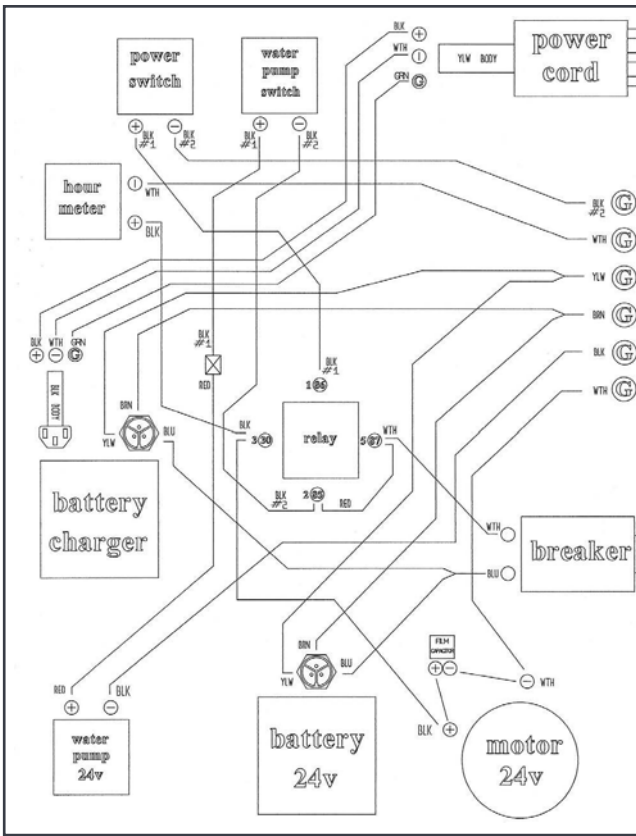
power switch

water pump switch

BLK ⊕
WTH ⊖
GRN G

power cord

YLW BODY

⊕ BLK #1 ⊖ BLK #2

⊕ BLK #1 ⊖ BLK #2

hour meter

⊖ WTH

⊕ BLK

BLK #2 G

WTH G

YLW G

BRN G

BLK G

WTH G

BLK ⊕ WTH ⊖ GRN G

BLK BODY

BLK #1

RED

BLK #1

1 86

BRN

YLW

BLU

BLK

3 30

relay

5 87

WTH

BLK #2

2 85

RED

battery charger

WTH

breaker

BLU

BRN

YLW

BLU

FILM CAPACITOR

⊕⊖

⊖ WTH

RED

BLK

⊕ ⊖

water pump 24v

battery 24v

BLK ⊕

motor 24v